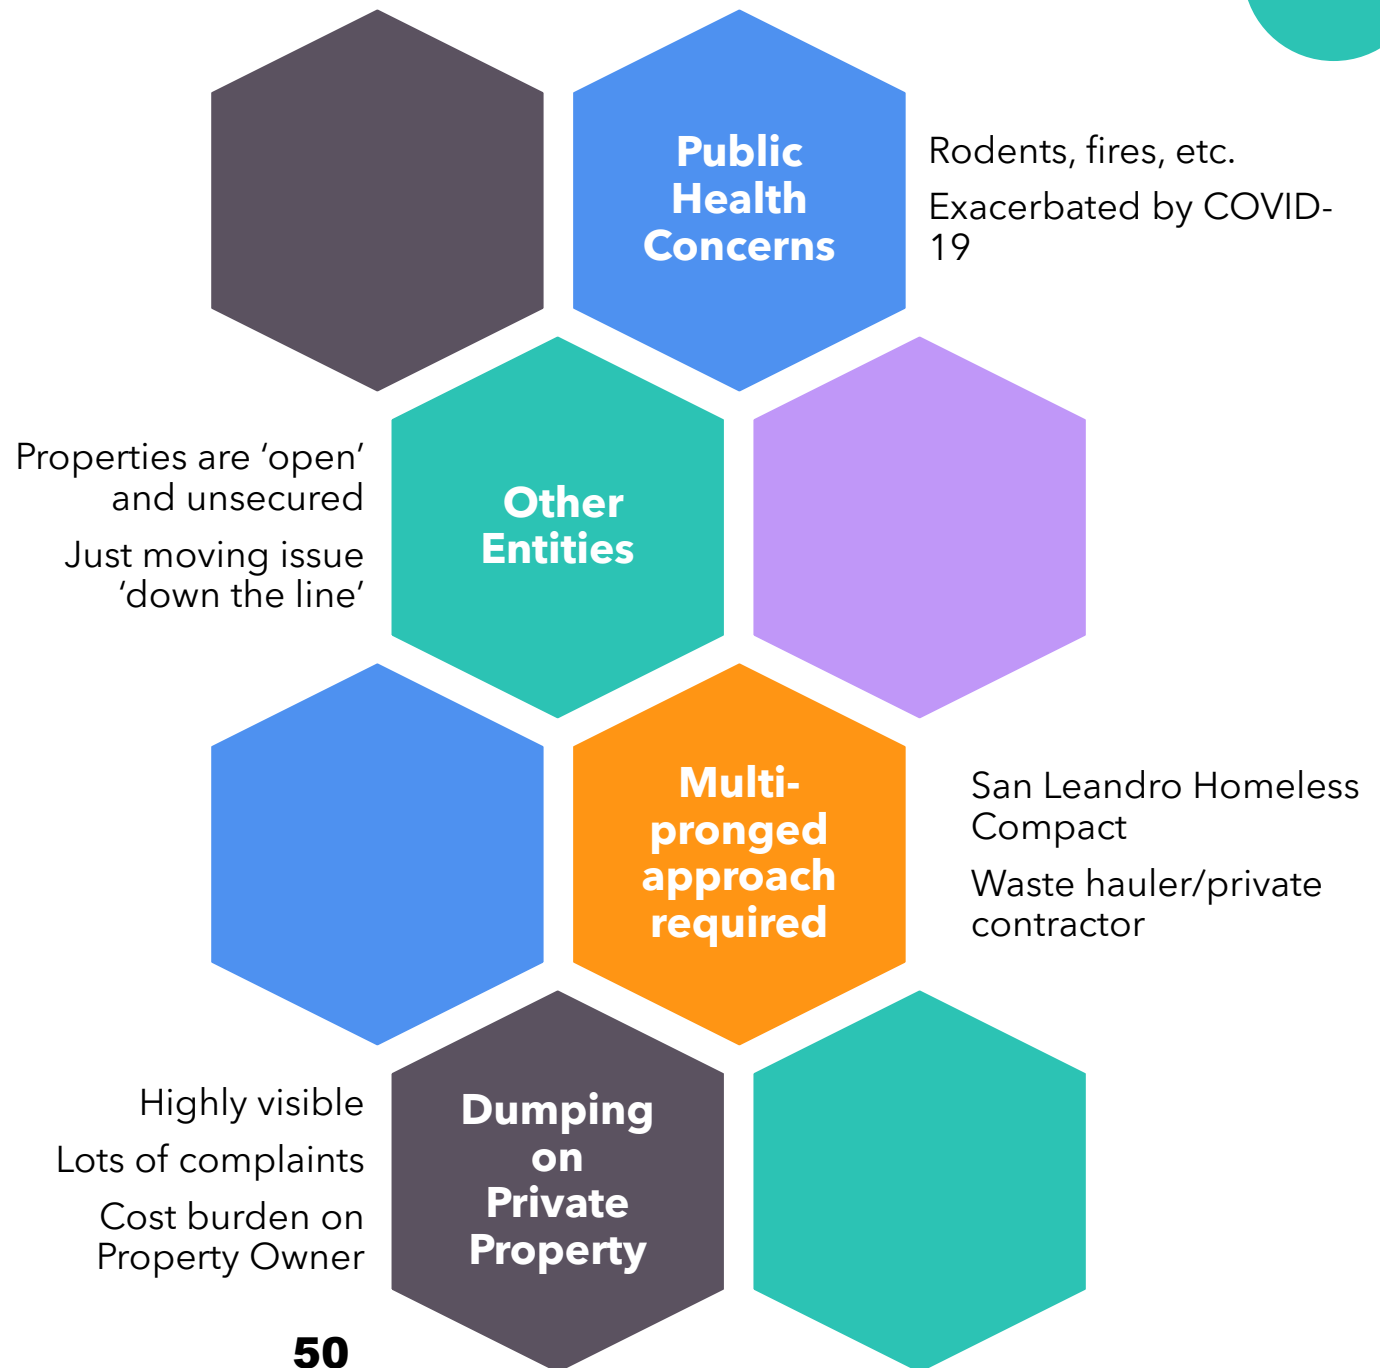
Public Health Concerns

Rodents, fires, etc.

Exacerbated by COVID-19

Properties are ‘open’ and unsecured

Just moving issue ‘down the line’

Other Entities

Multi-pronged approach required

San Leandro Homeless Compact

Waste hauler/private contractor

Highly visible

Lots of complaints

Cost burden on Property Owner

Dumping on Private Property

50